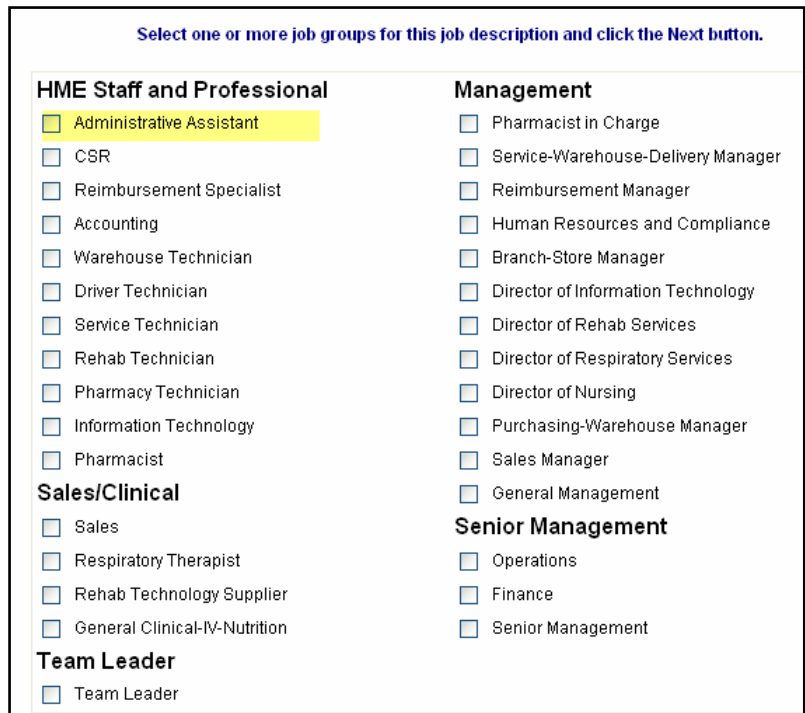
Select one or more job groups for this job description and click the Next button.

HME Staff and Professional
Administrative Assistant
CSR
Reimbursement Specialist
Accounting
Warehouse Technician
Driver Technician
Service Technician
Rehab Technician
Pharmacy Technician
Information Technology
Pharmacist

Sales/Clinical
Sales
Respiratory Therapist
Rehab Technology Supplier
General Clinical-IV-Nutrition

Team Leader
Team Leader

Management
Pharmacist in Charge
Service-Warehouse-Delivery Manager
Reimbursement Manager
Human Resources and Compliance
Branch-Store Manager
Director of Information Technology
Director of Rehab Services
Director of Respiratory Services
Director of Nursing
Purchasing-Warehouse Manager
Sales Manager
General Management

Senior Management
Operations
Finance
Senior Management